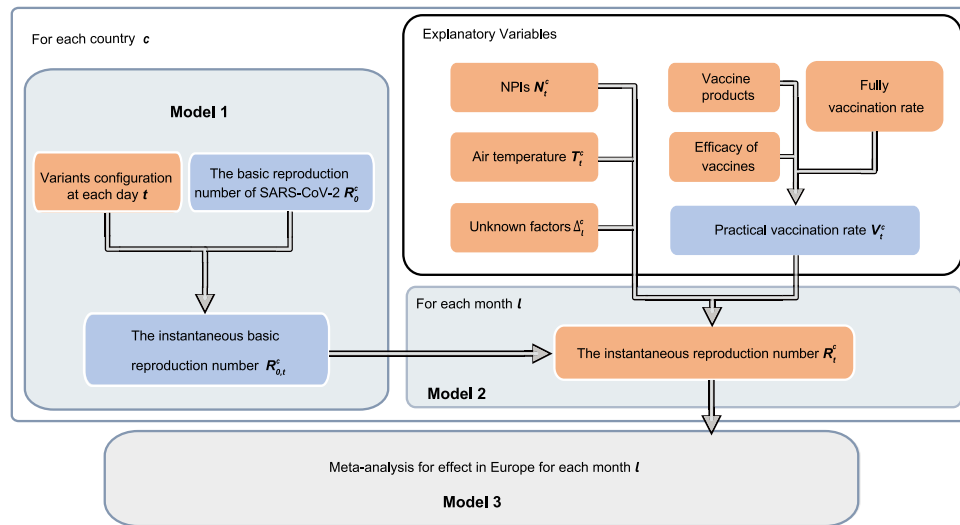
For each country $c$

Model 1

Variants configuration at each day $t$

The basic reproduction number of SARS-CoV-2 $R_0^c$

The instantaneous basic reproduction number $R_{0,t}^c$

Explanatory Variables

NPIs $N_t^c$

Air temperature $T_t^c$

Unknown factors $\Delta_t^c$

Vaccine products

Fully vaccination rate

Efficacy of vaccines

Practical vaccination rate $V_t^c$

For each month $l$

The instantaneous reproduction number $R_t^c$

Model 2

Meta-analysis for effect in Europe for each month $l$

Model 3